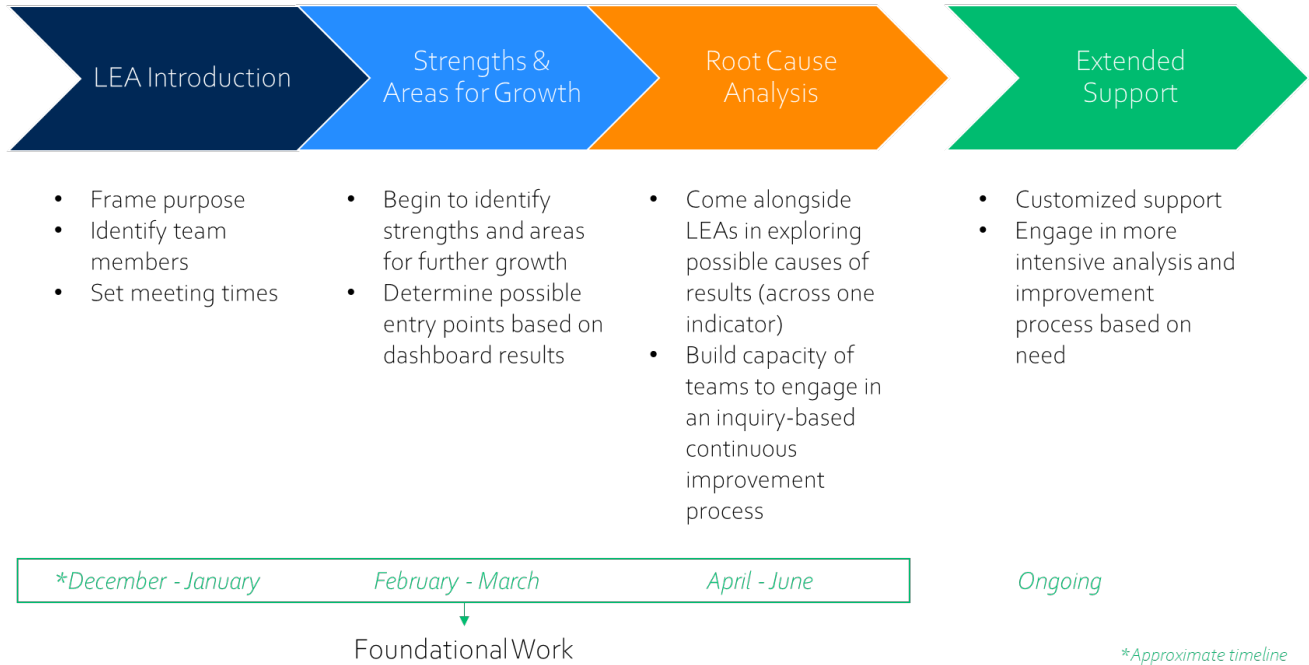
LEA Introduction

Strengths & Areas for Growth

Root Cause Analysis

Extended Support

• Frame purpose
• Identify team members
• Set meeting times

• Begin to identify strengths and areas for further growth
• Determine possible entry points based on dashboard results

• Come alongside LEAs in exploring possible causes of results (across one indicator)
• Build capacity of teams to engage in an inquiry-based continuous improvement process

• Customized support
• Engage in more intensive analysis and improvement process based on need

*December - January

February - March

April - June

Ongoing

Foundational Work

*Approximate timeline